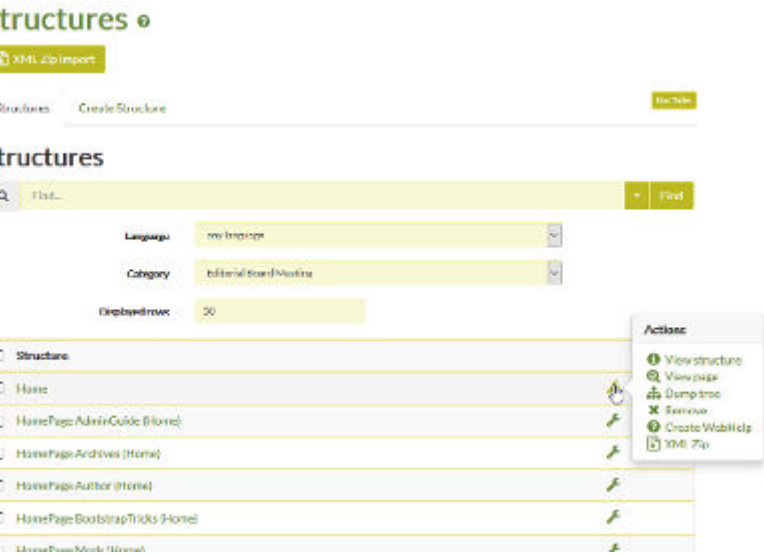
tructures

XML Zip Import

Structures Create Structure

Doc Table

tructures

Find...

Find

Language any language

Category Editorial Board Meeting

Displayed rows 50

Structure

Home

HomePage AdminGuide (Home)

HomePage Archives (Home)

HomePage Author (Home)

HomePage BootstrapTricks (Home)

HomePageMods (Home)

Actions

View structure

View page

Dump tree

Remove

Create WebHelp

XML Zip